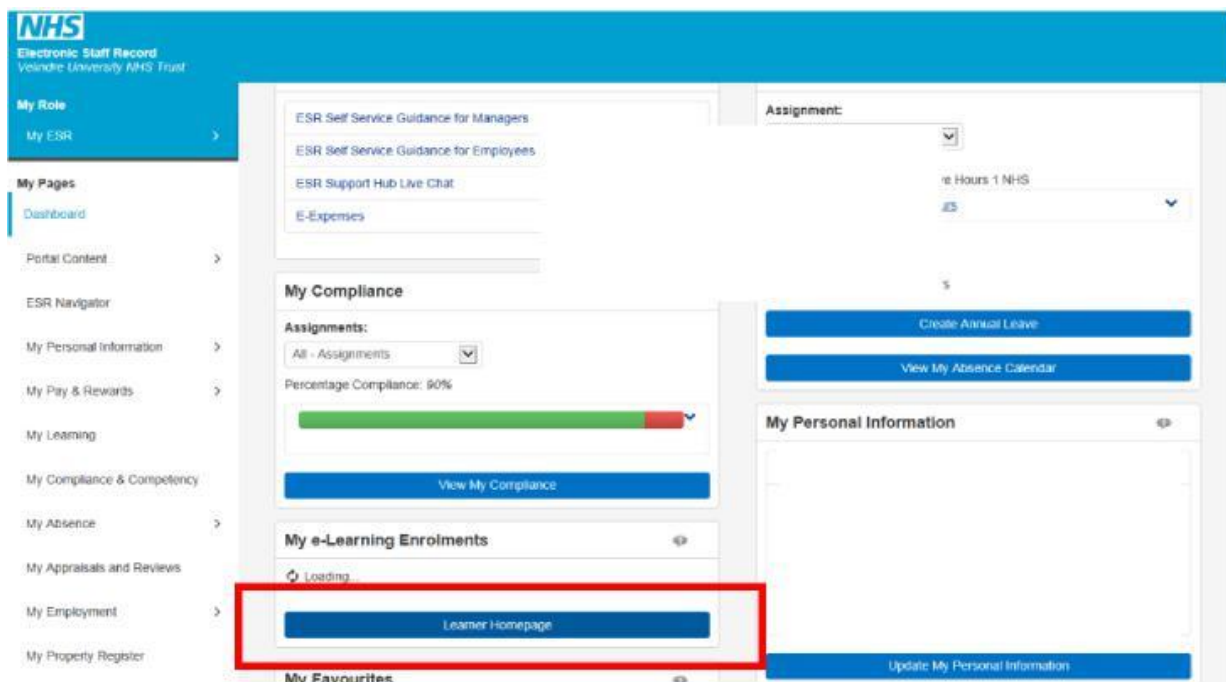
NHS
Electronic Staff Record
Velindre University NHS Trust

My Role
My ESR

My Pages
Dashboard
Portal Content
ESR Navigator
My Personal Information
My Pay & Rewards
My Learning
My Compliance & Competency
My Absence
My Appraisals and Reviews
My Employment
My Property Register

ESR Self Service Guidance for Managers
ESR Self Service Guidance for Employees
ESR Support Hub Live Chat
E-Expenses

My Compliance
Assignments:
All - Assignments
Percentage Compliance: 90%
View My Compliance

My e-Learning Enrolments
Loading...
Learner Homepage

My Favourites

Assignment:
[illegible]e Hours 1 NHS
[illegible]
Create Annual Leave
View My Absence Calendar

My Personal Information
Update My Personal Information